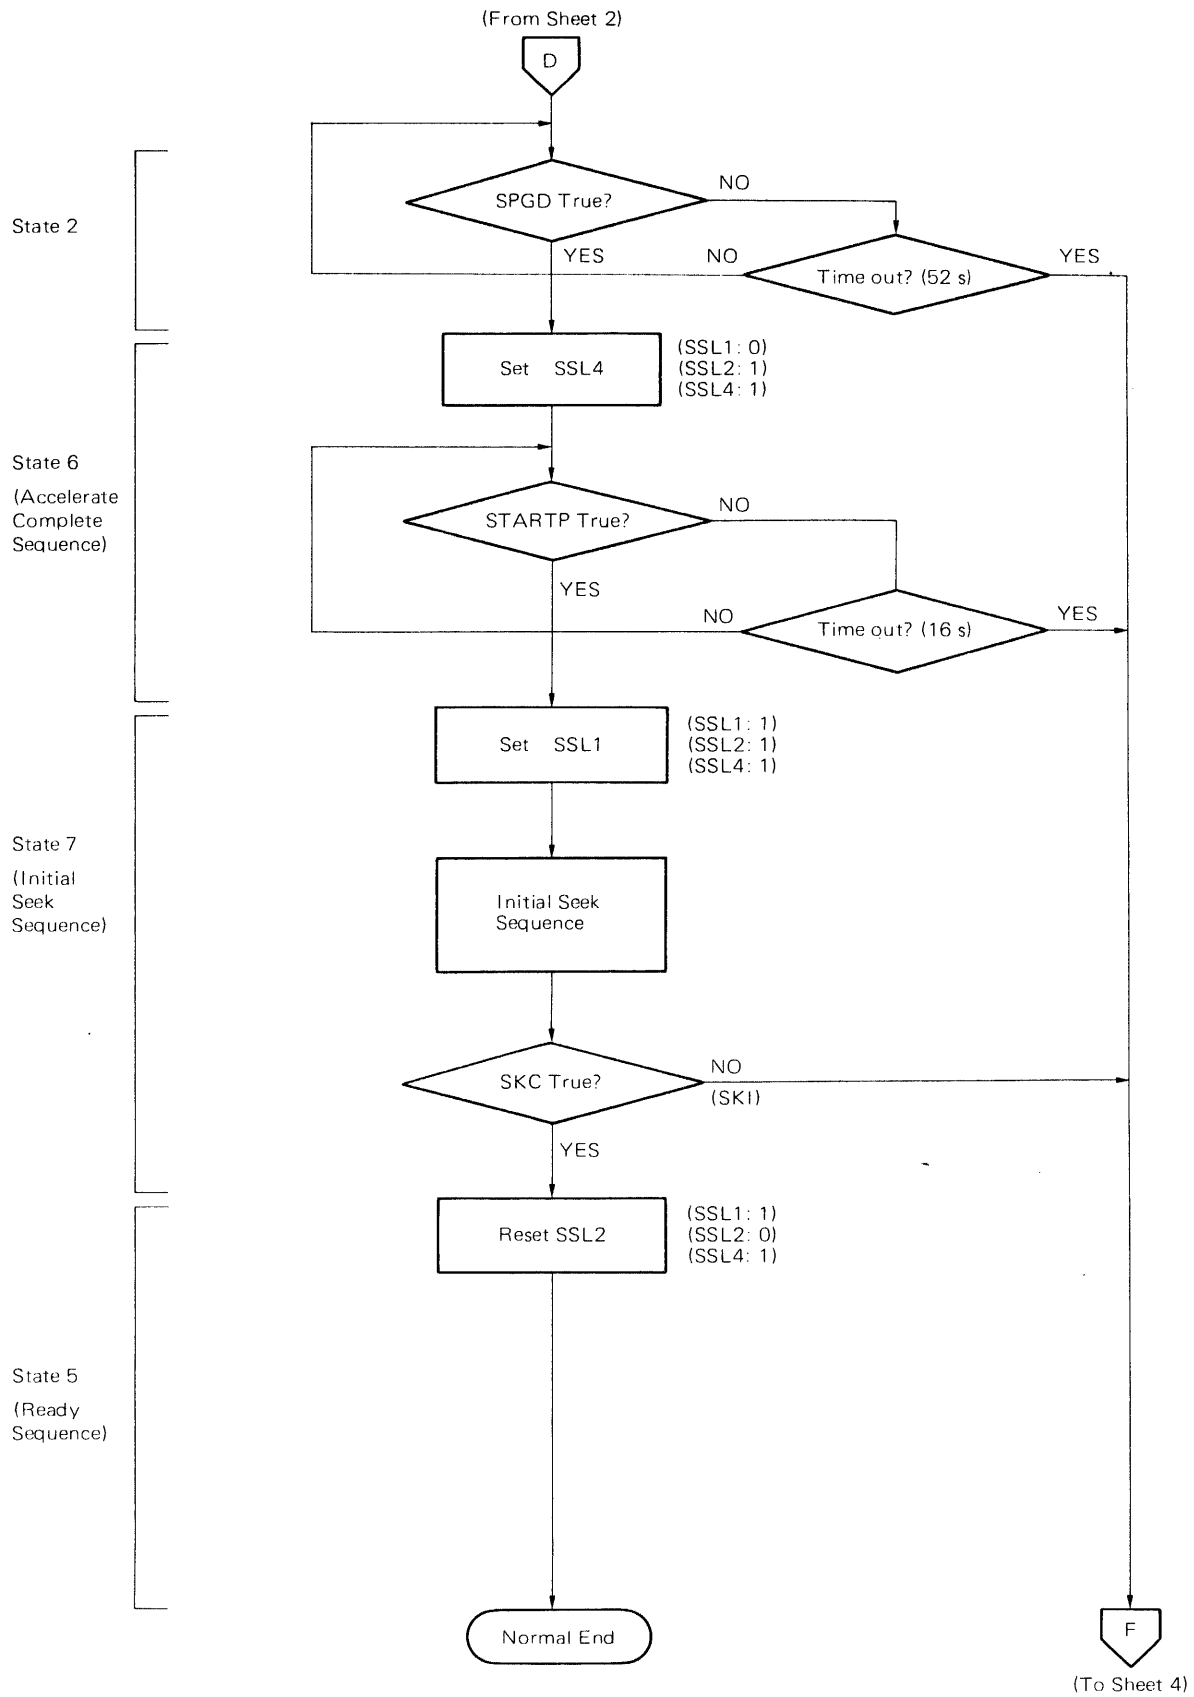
(From Sheet 2)

D

State 2

SPGD True?

NO

YES

NO

Time out? (52 s)

YES

Set SSL4

(SSL1: 0)
(SSL2: 1)
(SSL4: 1)

State 6

(Accelerate Complete Sequence)

STARTP True?

NO

YES

NO

Time out? (16 s)

YES

Set SSL1

(SSL1: 1)
(SSL2: 1)
(SSL4: 1)

State 7

(Initial Seek Sequence)

Initial Seek Sequence

SKC True?

NO

(SKI)

YES

Reset SSL2

(SSL1: 1)
(SSL2: 0)
(SSL4: 1)

State 5

(Ready Sequence)

Normal End

F

(To Sheet 4)